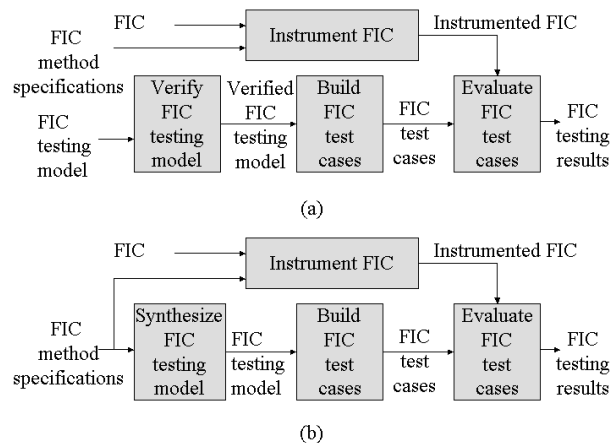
FIC

Instrument FIC

Instrumented FIC

FIC method specifications

Verify FIC testing model

Verified FIC testing model

Build FIC test cases

FIC test cases

Evaluate FIC test cases

FIC testing results

FIC testing model

(a)

FIC

Instrument FIC

Instrumented FIC

FIC method specifications

Synthesize FIC testing model

FIC testing model

Build FIC test cases

FIC test cases

Evaluate FIC test cases

FIC testing results

(b)